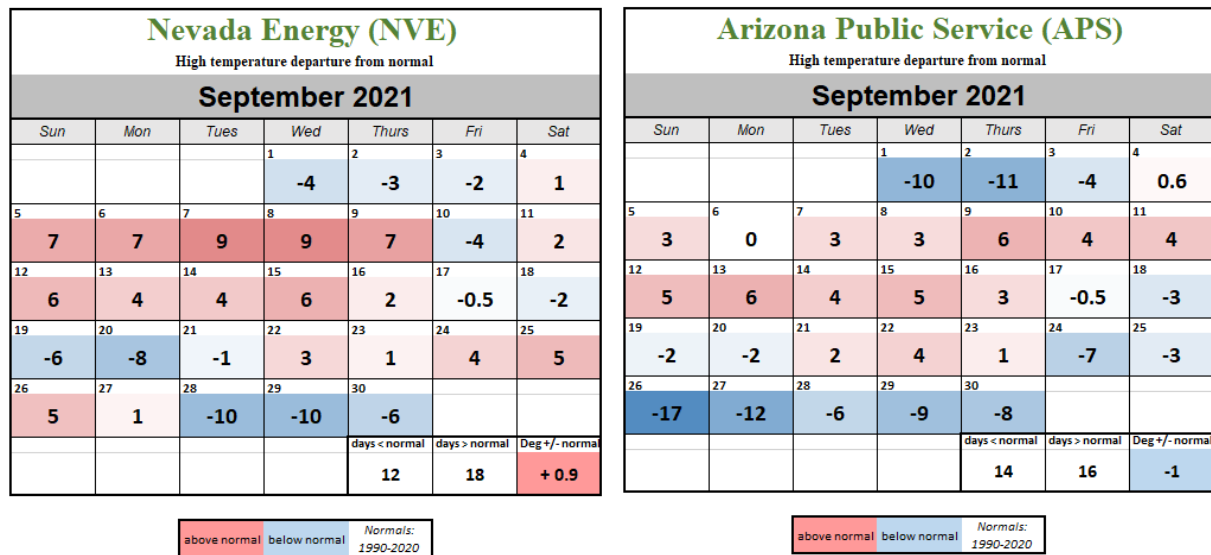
Nevada Energy (NVE)
High temperature departure from normal

September 2021

| Sun | Mon | Tues | Wed | Thurs | Fri | Sat |
|---|---|---|---|---|---|---|
| | | | 1 -4 | 2 -3 | 3 -2 | 4 1 |
| 5 7 | 6 7 | 7 9 | 8 9 | 9 7 | 10 -4 | 11 2 |
| 12 6 | 13 4 | 14 4 | 15 6 | 16 2 | 17 -0.5 | 18 -2 |
| 19 -6 | 20 -8 | 21 -1 | 22 3 | 23 1 | 24 4 | 25 5 |
| 26 5 | 27 1 | 28 -10 | 29 -10 | 30 -6 | | |
| | | | | days < normal 12 | days > normal 18 | Deg +/- normal + 0.9 |

above normal | below normal | Normals: 1990-2020

Arizona Public Service (APS)
High temperature departure from normal

September 2021

| Sun | Mon | Tues | Wed | Thurs | Fri | Sat |
|---|---|---|---|---|---|---|
| | | | 1 -10 | 2 -11 | 3 -4 | 4 0.6 |
| 5 3 | 6 0 | 7 3 | 8 3 | 9 6 | 10 4 | 11 4 |
| 12 5 | 13 6 | 14 4 | 15 5 | 16 3 | 17 -0.5 | 18 -3 |
| 19 -2 | 20 -2 | 21 2 | 22 4 | 23 1 | 24 -7 | 25 -3 |
| 26 -17 | 27 -12 | 28 -6 | 29 -9 | 30 -8 | | |
| | | | | days < normal 14 | days > normal 16 | Deg +/- normal -1 |

above normal | below normal | Normals: 1990-2020